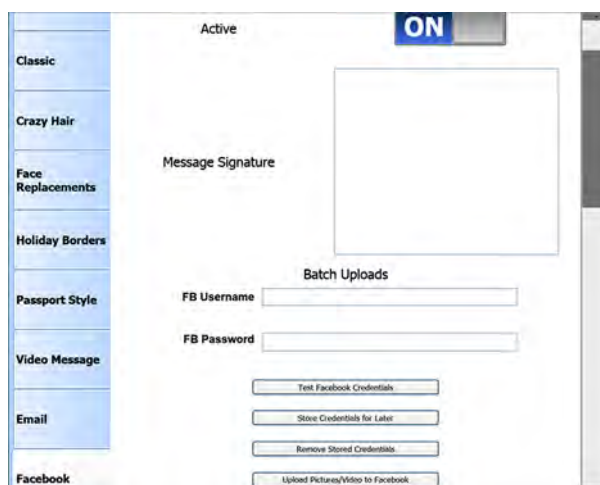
Classic

Crazy Hair

Face Replacements

Holiday Borders

Passport Style

Video Message

Email

Facebook

Active

ON

Message Signature

Batch Uploads

FB Username

FB Password

Test Facebook Credentials

Store Credentials for Later

Remove Stored Credentials

Upload Pictures/Video to Facebook